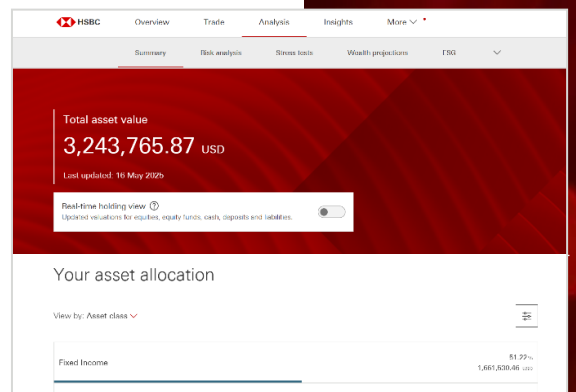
HSBC
Overview
Trade
Analysis
Insights
More

Summary
Risk analysis
Stress tests
Wealth projections
ESG

Total asset value
3,243,765.87 USD
Last updated: 16 May 2025

Real-time holding view ?
Updated valuations for equities, equity funds, cash, deposits and liabilities.

Your asset allocation

View by: Asset class

Fixed Income
51.22%
1,661,530.46 USD